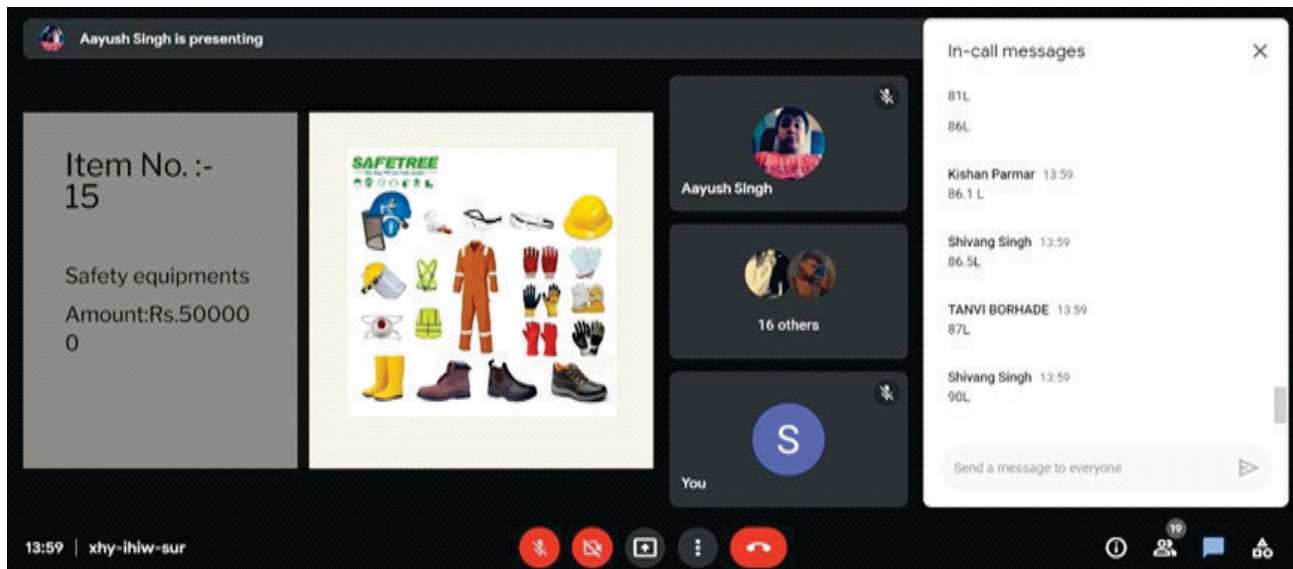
Aayush Singh is presenting

Item No. :- 15

Safety equipments

Amount:Rs.500000

SAFETREE

Aayush Singh

16 others

S

You

In-call messages

81L

86L

Kishan Parmar 13:59
86.1 L

Shivang Singh 13:59
86.5L

TANVI BORHADE 13:59
87L

Shivang Singh 13:59
90L

Send a message to everyone

13:59 | xhy-ihiw-sur

19